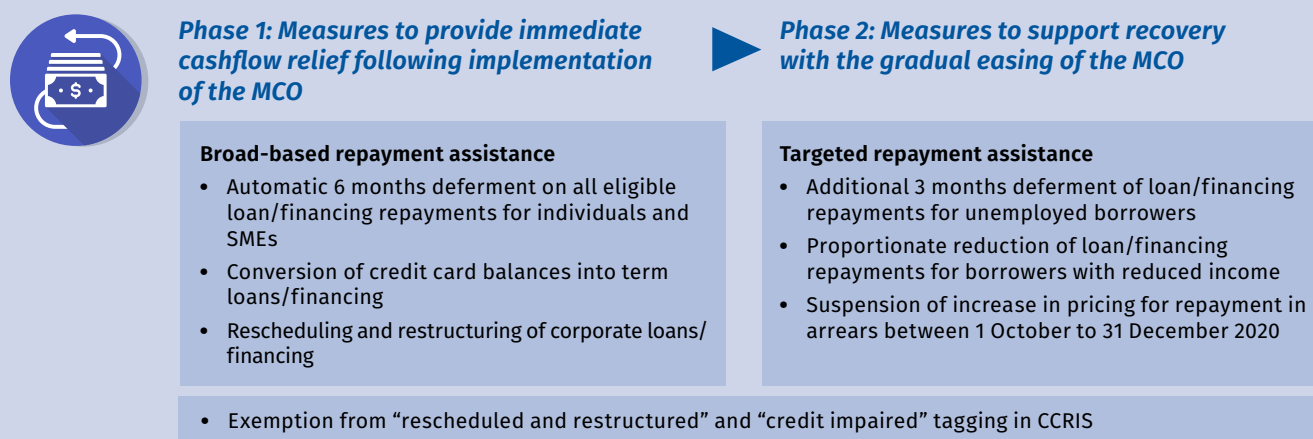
Phase 1: Measures to provide immediate cashflow relief following implementation of the MCO

Phase 2: Measures to support recovery with the gradual easing of the MCO

Broad-based repayment assistance

- Automatic 6 months deferment on all eligible loan/financing repayments for individuals and SMEs
- Conversion of credit card balances into term loans/financing
- Rescheduling and restructuring of corporate loans/financing

Targeted repayment assistance

- Additional 3 months deferment of loan/financing repayments for unemployed borrowers
- Proportionate reduction of loan/financing repayments for borrowers with reduced income
- Suspension of increase in pricing for repayment in arrears between 1 October to 31 December 2020

- Exemption from “rescheduled and restructured” and “credit impaired” tagging in CCRIS